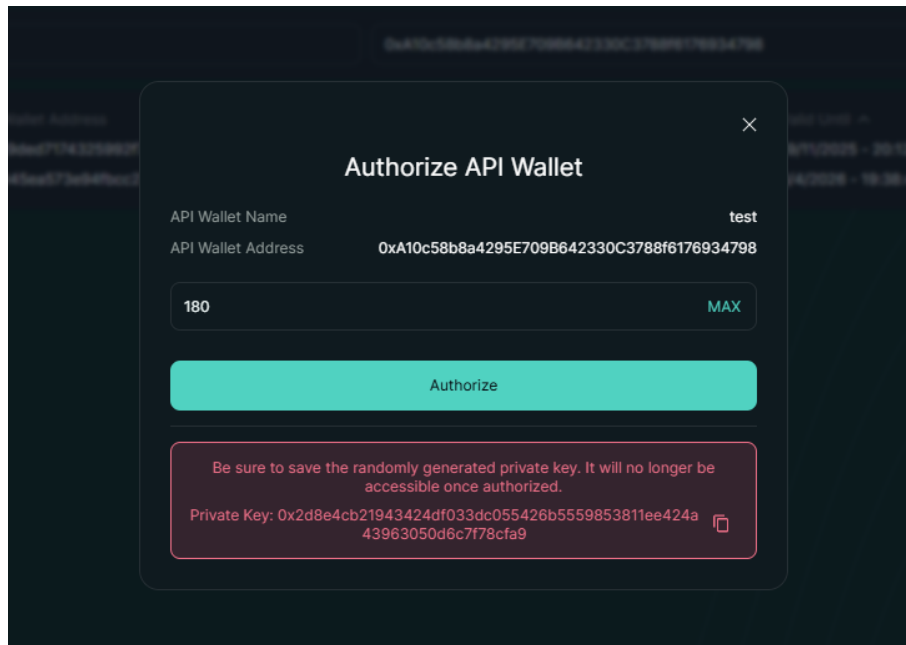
0xA10c58b8a4295E709B642330C3788f6176934798

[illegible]

Authorize API Wallet

API Wallet Name test

API Wallet Address 0xA10c58b8a4295E709B642330C3788f6176934798

180 MAX

Authorize

Be sure to save the randomly generated private key. It will no longer be accessible once authorized.

Private Key: 0x2d8e4cb21943424df033dc055426b5559853811ee424a43963050d6c7f78cfa9